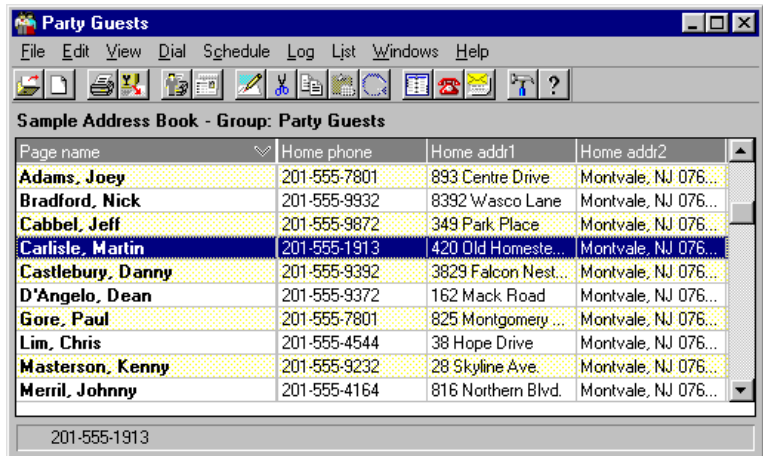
Party Guests

File Edit View Dial Schedule Log List Windows Help

Sample Address Book - Group: Party Guests

| Page name | Home phone | Home addr1 | Home addr2 |
|---|---|---|---|
| Adams, Joey | 201-555-7801 | 893 Centre Drive | Montvale, NJ 076... |
| Bradford, Nick | 201-555-9932 | 8392 Wasco Lane | Montvale, NJ 076... |
| Cabbel, Jeff | 201-555-9872 | 349 Park Place | Montvale, NJ 076... |
| Carlisle, Martin | 201-555-1913 | 420 Old Homeste... | Montvale, NJ 076... |
| Castlebury, Danny | 201-555-9392 | 3829 Falcon Nest... | Montvale, NJ 076... |
| D'Angelo, Dean | 201-555-9372 | 162 Mack Road | Montvale, NJ 076... |
| Gore, Paul | 201-555-7801 | 825 Montgomery ... | Montvale, NJ 076... |
| Lim, Chris | 201-555-4544 | 38 Hope Drive | Montvale, NJ 076... |
| Masterson, Kenny | 201-555-9232 | 28 Skyline Ave. | Montvale, NJ 076... |
| Merril, Johnny | 201-555-4164 | 816 Northern Blvd. | Montvale, NJ 076... |

201-555-1913